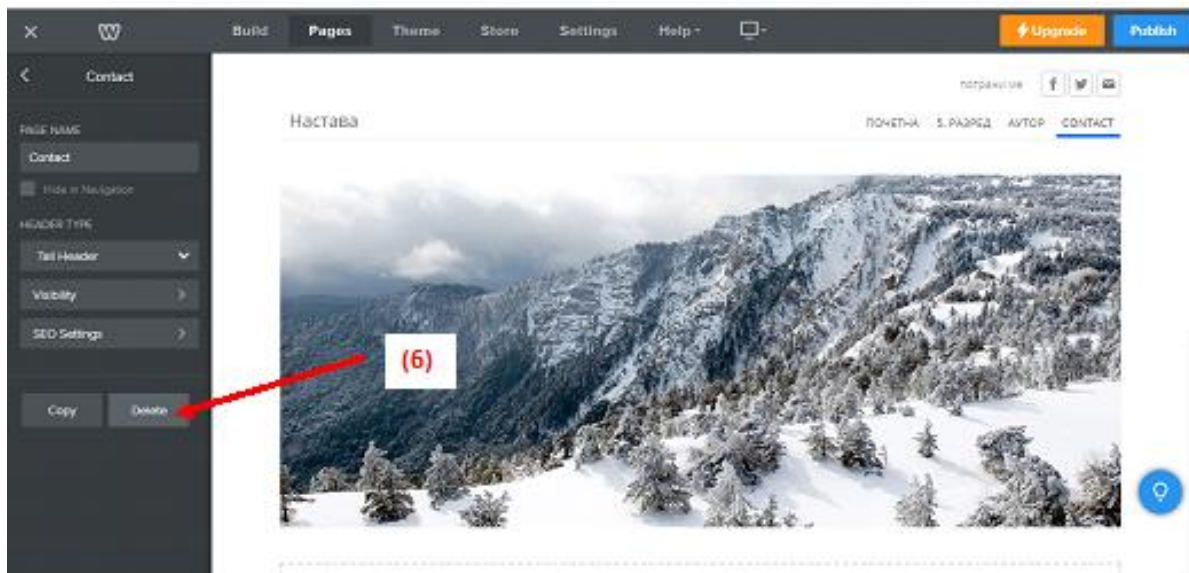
Build Pages Theme Store Settings Help Upgrade Publish

Contact

PAGE NAME
Contact
Hide in Navigation
HEADER TYPE
Tall Header
Visibility
SEO Settings

Copy Delete

(6)

потражи ме

Настава

ПОЧЕТНА 5. РАЗРЕД АУТОР CONTACT